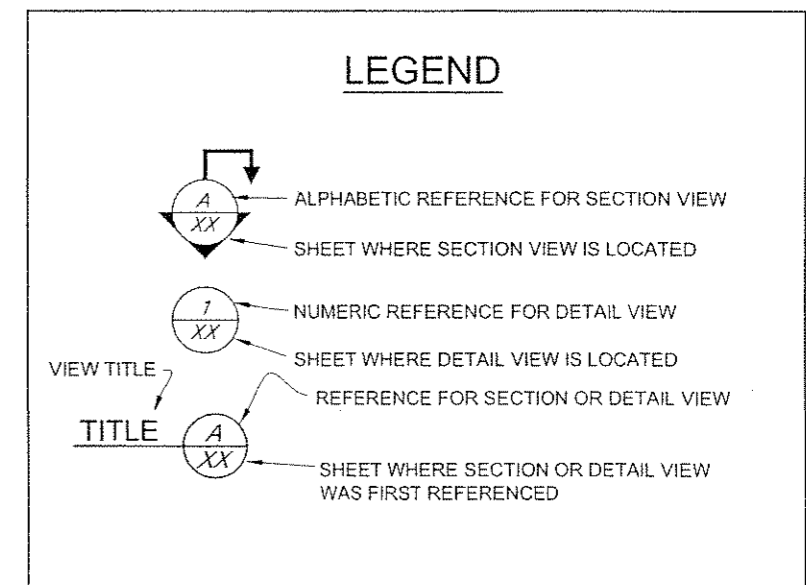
LEGEND

A
XX
ALPHABETIC REFERENCE FOR SECTION VIEW
SHEET WHERE SECTION VIEW IS LOCATED

1
XX
NUMERIC REFERENCE FOR DETAIL VIEW
SHEET WHERE DETAIL VIEW IS LOCATED

VIEW TITLE
TITLE
A
XX
REFERENCE FOR SECTION OR DETAIL VIEW
SHEET WHERE SECTION OR DETAIL VIEW WAS FIRST REFERENCED